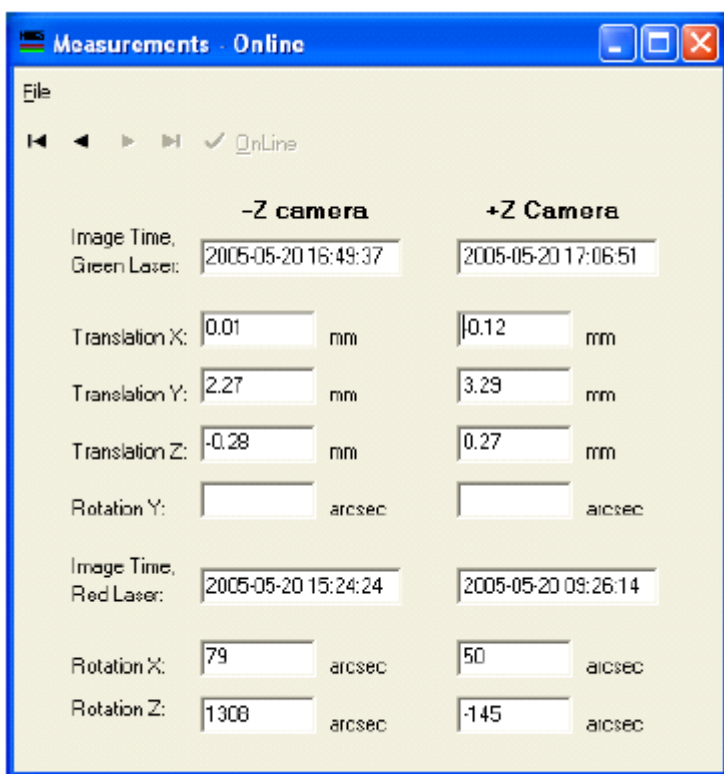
Measurements - Online

File

OnLine

-Z camera

+Z Camera

Image Time, Green Laser: 2005-05-20 16:49:37 2005-05-20 17:06:51

Translation X: 0.01 mm 0.12 mm

Translation Y: 2.27 mm 3.29 mm

Translation Z: -0.28 mm 0.27 mm

Rotation Y: arcsec arcsec

Image Time, Red Laser: 2005-05-20 15:24:24 2005-05-20 09:26:14

Rotation X: 79 arcsec 50 arcsec

Rotation Z: 1308 arcsec -145 arcsec